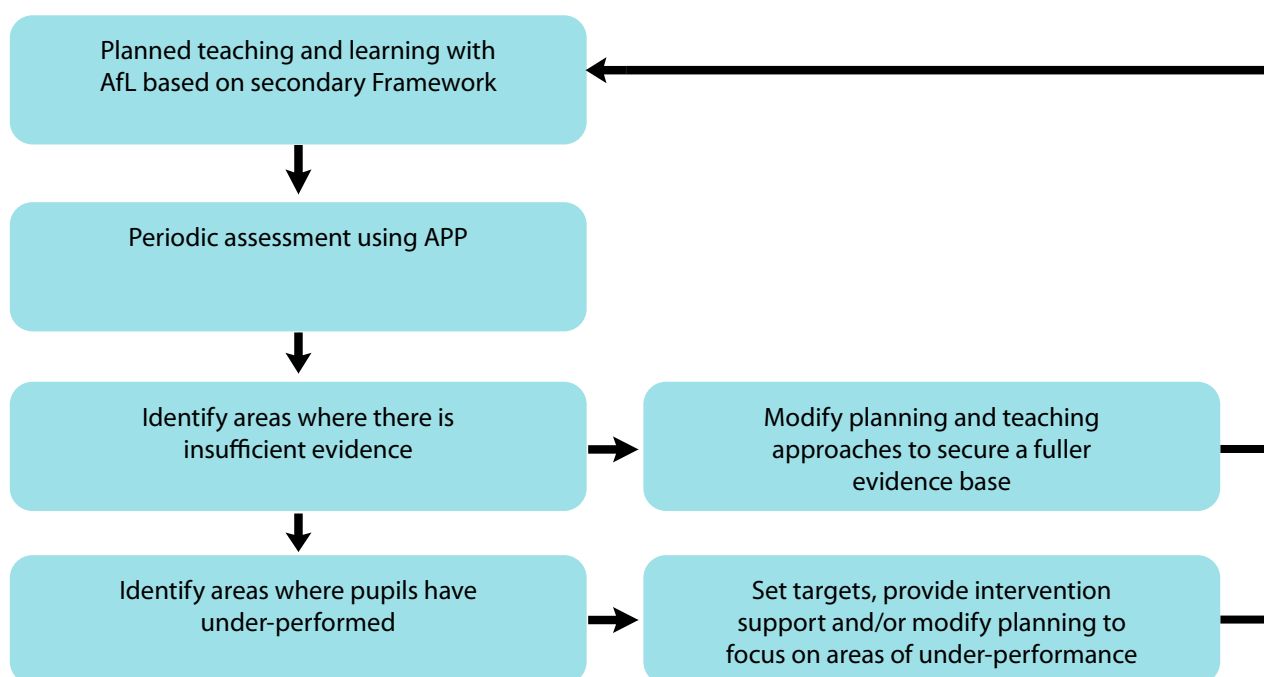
Planned teaching and learning with AfL based on secondary Framework

Periodic assessment using APP

Identify areas where there is insufficient evidence

Modify planning and teaching approaches to secure a fuller evidence base

Identify areas where pupils have under-performed

Set targets, provide intervention support and/or modify planning to focus on areas of under-performance